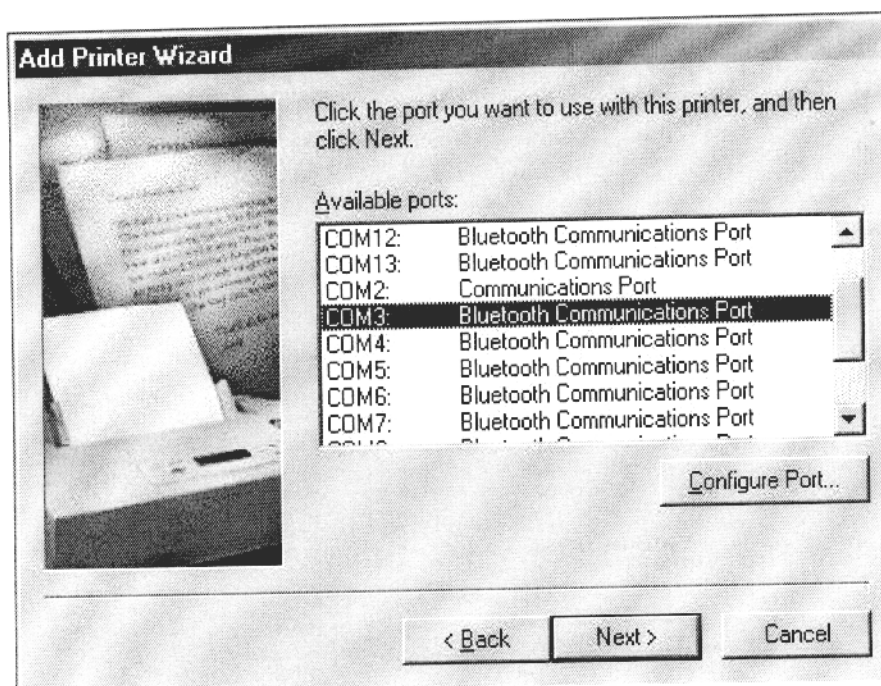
Add Printer Wizard

Click the port you want to use with this printer, and then click Next.

Available ports:

| | |
|---|---|
| COM12: | Bluetooth Communications Port |
| COM13: | Bluetooth Communications Port |
| COM2: | Communications Port |
| COM3: | Bluetooth Communications Port |
| COM4: | Bluetooth Communications Port |
| COM5: | Bluetooth Communications Port |
| COM6: | Bluetooth Communications Port |
| COM7: | Bluetooth Communications Port |
| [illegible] | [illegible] |

Configure Port...

< Back Next > Cancel